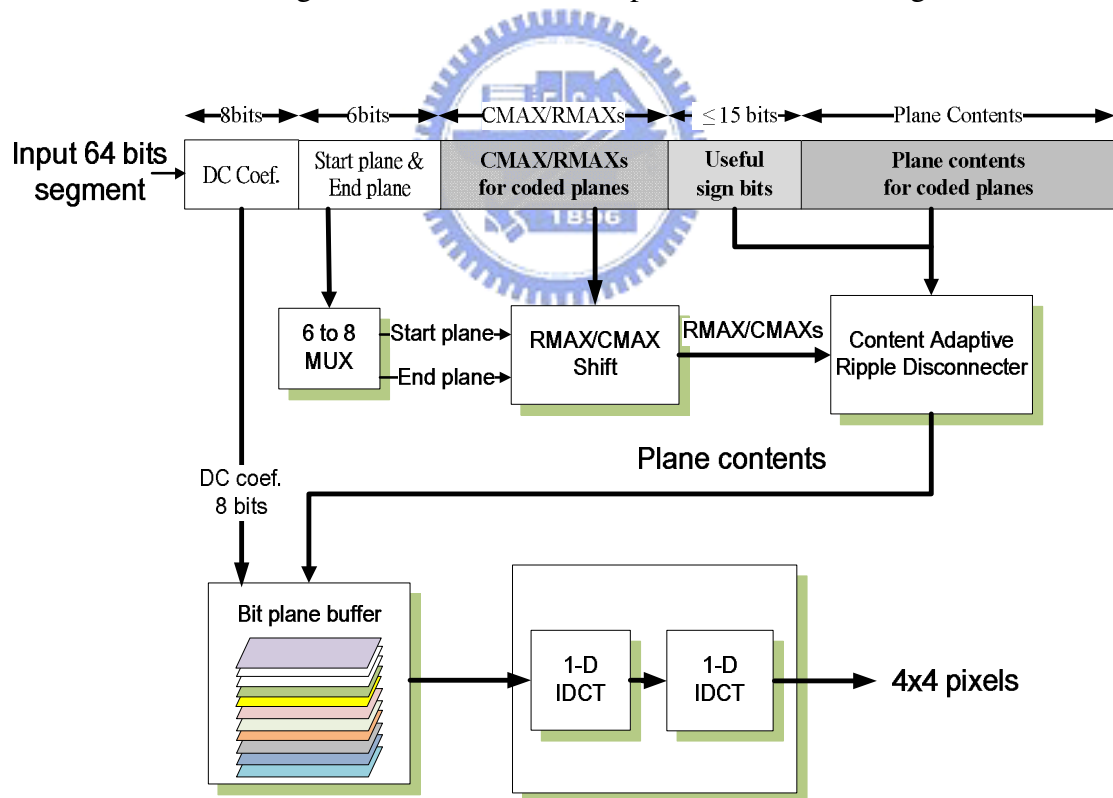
8bits
6bits
CMAX/RMAXs
$\leq 15$ bits
Plane Contents

Input 64 bits segment

DC Coef.
Start plane & End plane
CMAX/RMAXs for coded planes
Useful sign bits
Plane contents for coded planes

6 to 8 MUX
Start plane
End plane
RMAX/CMAX Shift
RMAX/CMAXs
Content Adaptive Ripple Disconnecter

Plane contents

DC coef. 8 bits

Bit plane buffer

1-D IDCT
1-D IDCT
4x4 pixels